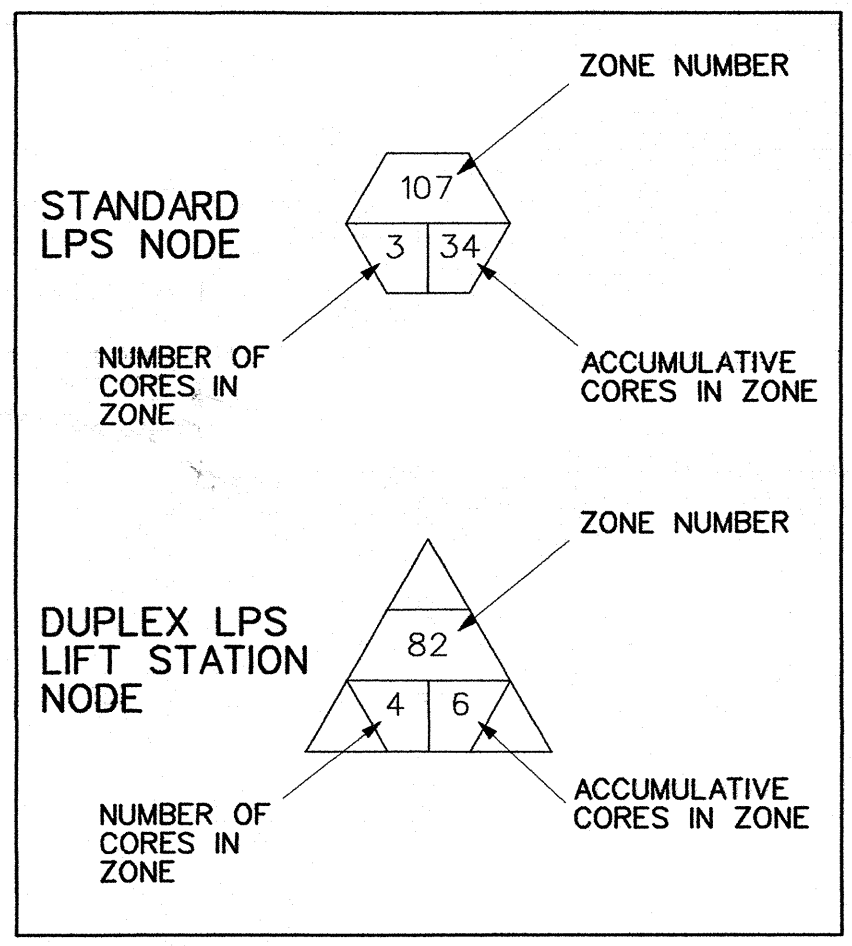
ZONE NUMBER

STANDARD LPS NODE

107

3

34

NUMBER OF CORES IN ZONE

ACCUMULATIVE CORES IN ZONE

ZONE NUMBER

DUPLEX LPS LIFT STATION NODE

82

4

6

NUMBER OF CORES IN ZONE

ACCUMULATIVE CORES IN ZONE